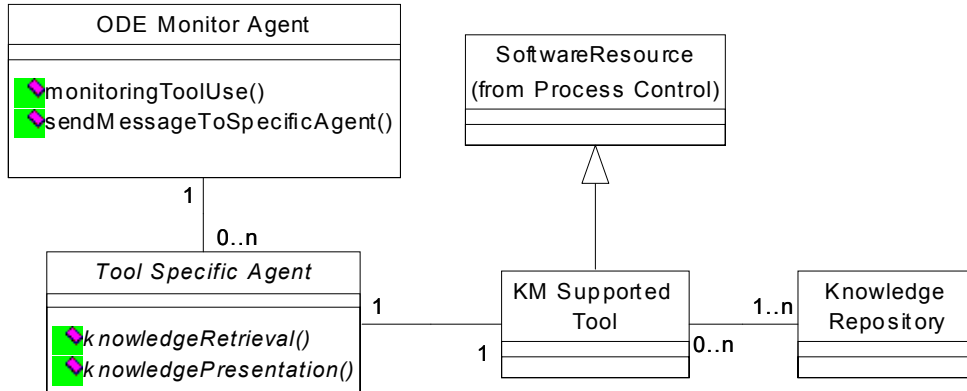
ODE Monitor Agent

monitoringToolUse()
sendMessageToSpecificAgent()

SoftwareResource
(from Process Control)

1

0..n

Tool Specific Agent

knowledgeRetrieval()
knowledgePresentation()

1

1

KM Supported Tool

1..n

0..n

Knowledge Repository